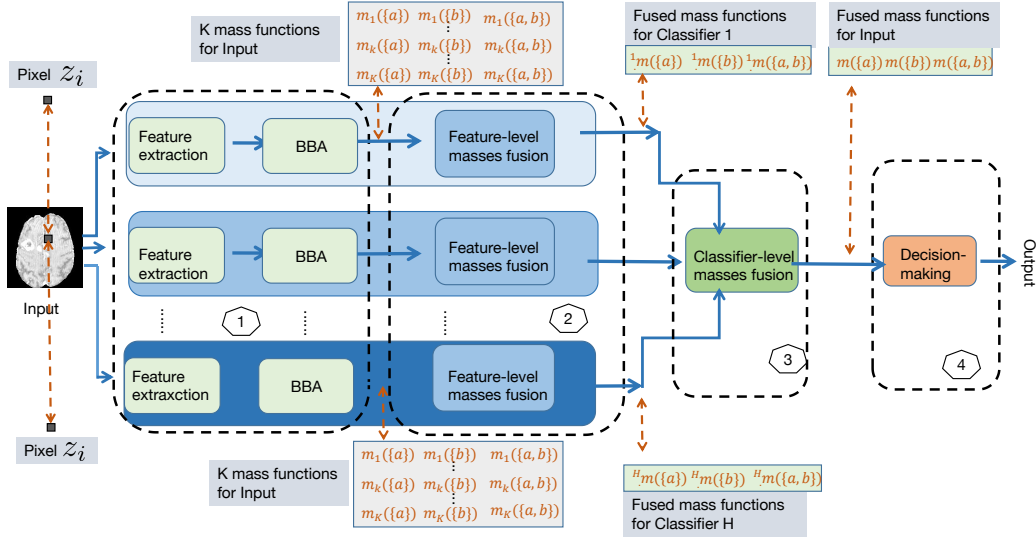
K mass functions for Input

$m_1(\{a\})$ $m_1(\{b\})$ $m_1(\{a,b\})$
$m_k(\{a\})$ $m_k(\{b\})$ $m_k(\{a,b\})$
$m_K(\{a\})$ $m_K(\{b\})$ $m_K(\{a,b\})$

Fused mass functions for Classifier 1

${}^1m(\{a\})$ ${}^1m(\{b\})$ ${}^1m(\{a,b\})$

Fused mass functions for Input

$m(\{a\})$ $m(\{b\})$ $m(\{a,b\})$

Pixel $z_i$

Input

Feature extraction

BBA

Feature-level masses fusion

Feature extraction

BBA

Feature-level masses fusion

1

2

Feature extraxction

BBA

Feature-level masses fusion

Classifier-level masses fusion

3

Decision-making

4

Output

Pixel $z_i$

K mass functions for Input

$m_1(\{a\})$ $m_1(\{b\})$ $m_1(\{a,b\})$
$m_k(\{a\})$ $m_k(\{b\})$ $m_k(\{a,b\})$
$m_K(\{a\})$ $m_K(\{b\})$ $m_K(\{a,b\})$

${}^Hm(\{a\})$ ${}^Hm(\{b\})$ ${}^Hm(\{a,b\})$

Fused mass functions for Classifier H